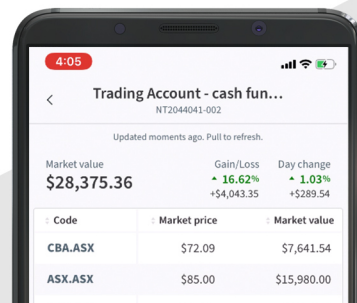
4:05

<

Trading Account - cash fun...

NT2044041-002

Updated moments ago. Pull to refresh.

Market value
$28,375.36

Gain/Loss
▲ 16.62%
+$4,043.35

Day change
▲ 1.03%
+$289.54

| Code | Market price | Market value |
|---|---|---|
| CBA.ASX | $72.09 | $7,641.54 |
| ASX.ASX | $85.00 | $15,980.00 |